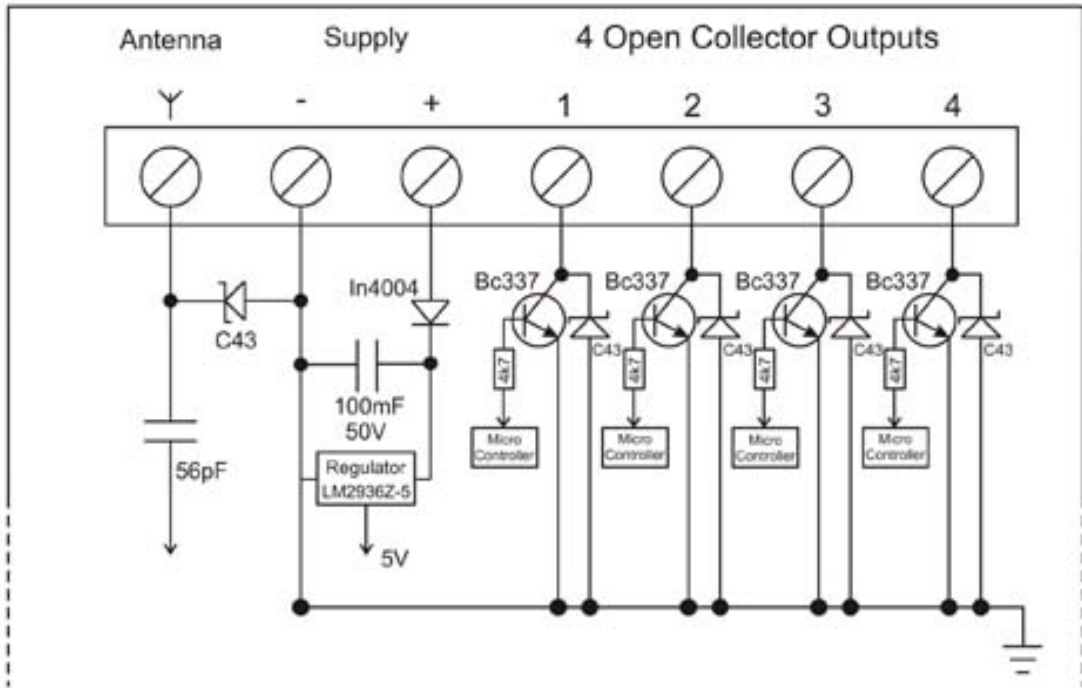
Antenna Supply 4 Open Collector Outputs

- + 1 2 3 4

In4004

C43

100mF
50V

56pF

Regulator
LM2936Z-5

5V

Bc337 Bc337 Bc337 Bc337

C43 C43 C43 C43

4k7 4k7 4k7 4k7

Micro Controller Micro Controller Micro Controller Micro Controller